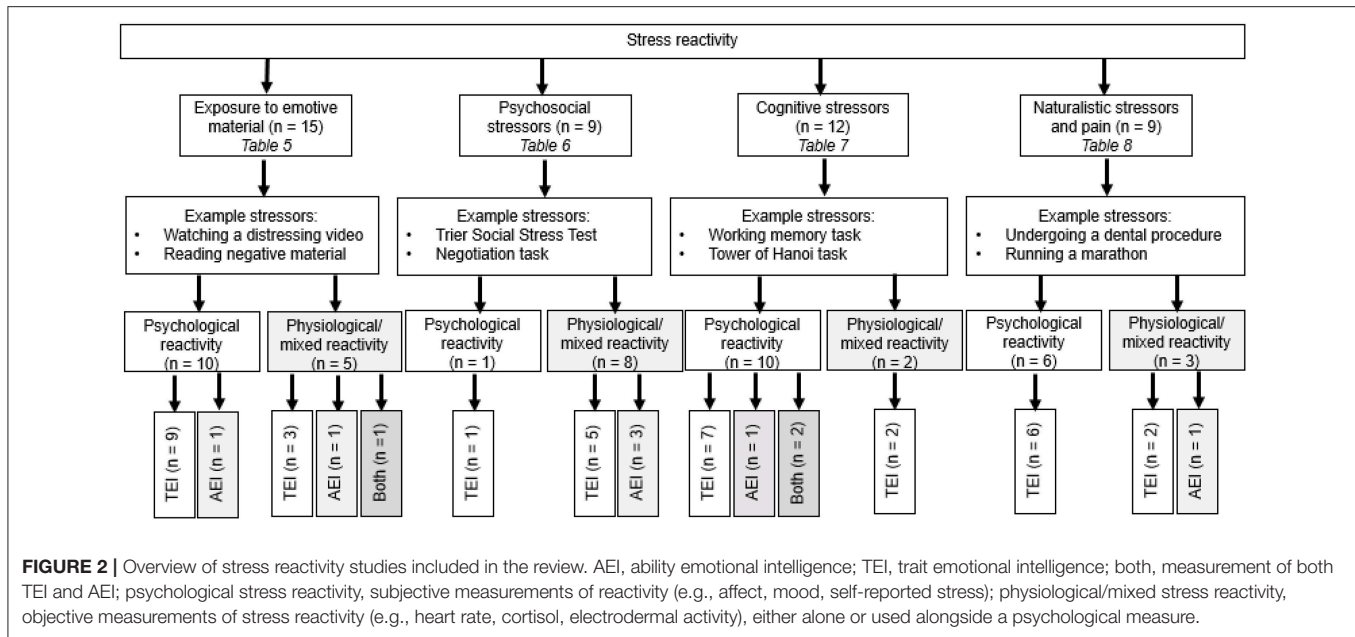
Stress reactivity

Exposure to emotive material (n = 15)
*Table 5*

Psychosocial stressors (n = 9)
*Table 6*

Cognitive stressors (n = 12)
*Table 7*

Naturalistic stressors and pain (n = 9)
*Table 8*

Example stressors:
• Watching a distressing video
• Reading negative material

Example stressors:
• Trier Social Stress Test
• Negotiation task

Example stressors:
• Working memory task
• Tower of Hanoi task

Example stressors:
• Undergoing a dental procedure
• Running a marathon

Psychological reactivity (n = 10)

Physiological/ mixed reactivity (n = 5)

Psychological reactivity (n = 1)

Physiological/ mixed reactivity (n = 8)

Psychological reactivity (n = 10)

Physiological/ mixed reactivity (n = 2)

Psychological reactivity (n = 6)

Physiological/ mixed reactivity (n = 3)

TEI (n = 9)

AEI (n = 1)

TEI (n = 3)

AEI (n = 1)

Both (n = 1)

TEI (n = 1)

TEI (n = 5)

AEI (n = 3)

TEI (n = 7)

AEI (n = 1)

Both (n = 2)

TEI (n = 2)

TEI (n = 6)

TEI (n = 2)

AEI (n = 1)

**FIGURE 2 |** Overview of stress reactivity studies included in the review. AEI, ability emotional intelligence; TEI, trait emotional intelligence; both, measurement of both TEI and AEI; psychological stress reactivity, subjective measurements of reactivity (e.g., affect, mood, self-reported stress); physiological/mixed stress reactivity, objective measurements of stress reactivity (e.g., heart rate, cortisol, electrodermal activity), either alone or used alongside a psychological measure.